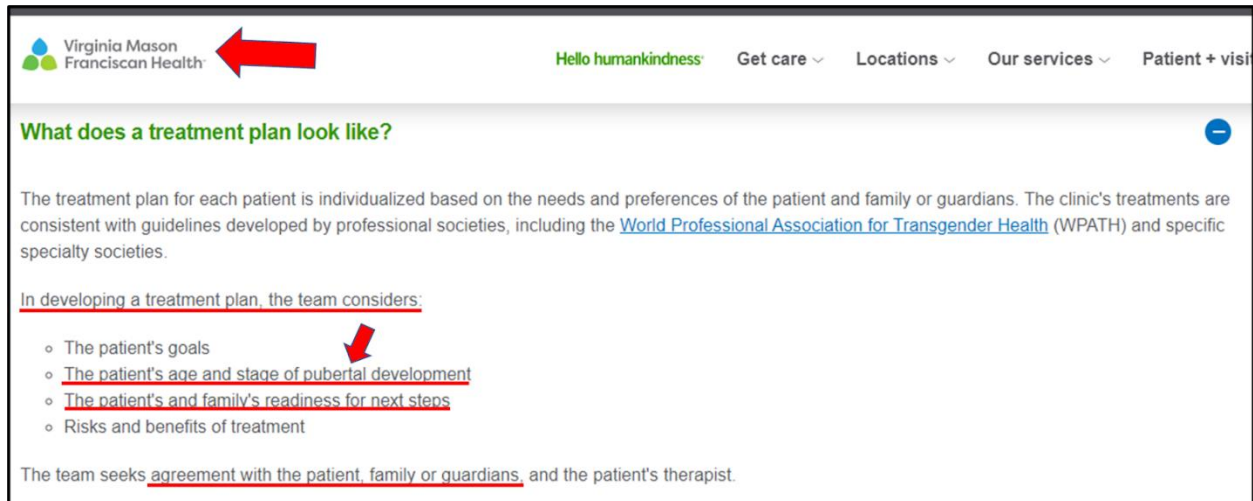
Virginia Mason Franciscan Health

Hello humankindness Get care Locations Our services Patient + visi

What does a treatment plan look like?

The treatment plan for each patient is individualized based on the needs and preferences of the patient and family or guardians. The clinic's treatments are consistent with guidelines developed by professional societies, including the World Professional Association for Transgender Health (WPATH) and specific specialty societies.

In developing a treatment plan, the team considers:

- The patient's goals
- The patient's age and stage of pubertal development
- The patient's and family's readiness for next steps
- Risks and benefits of treatment

The team seeks agreement with the patient, family or guardians, and the patient's therapist.